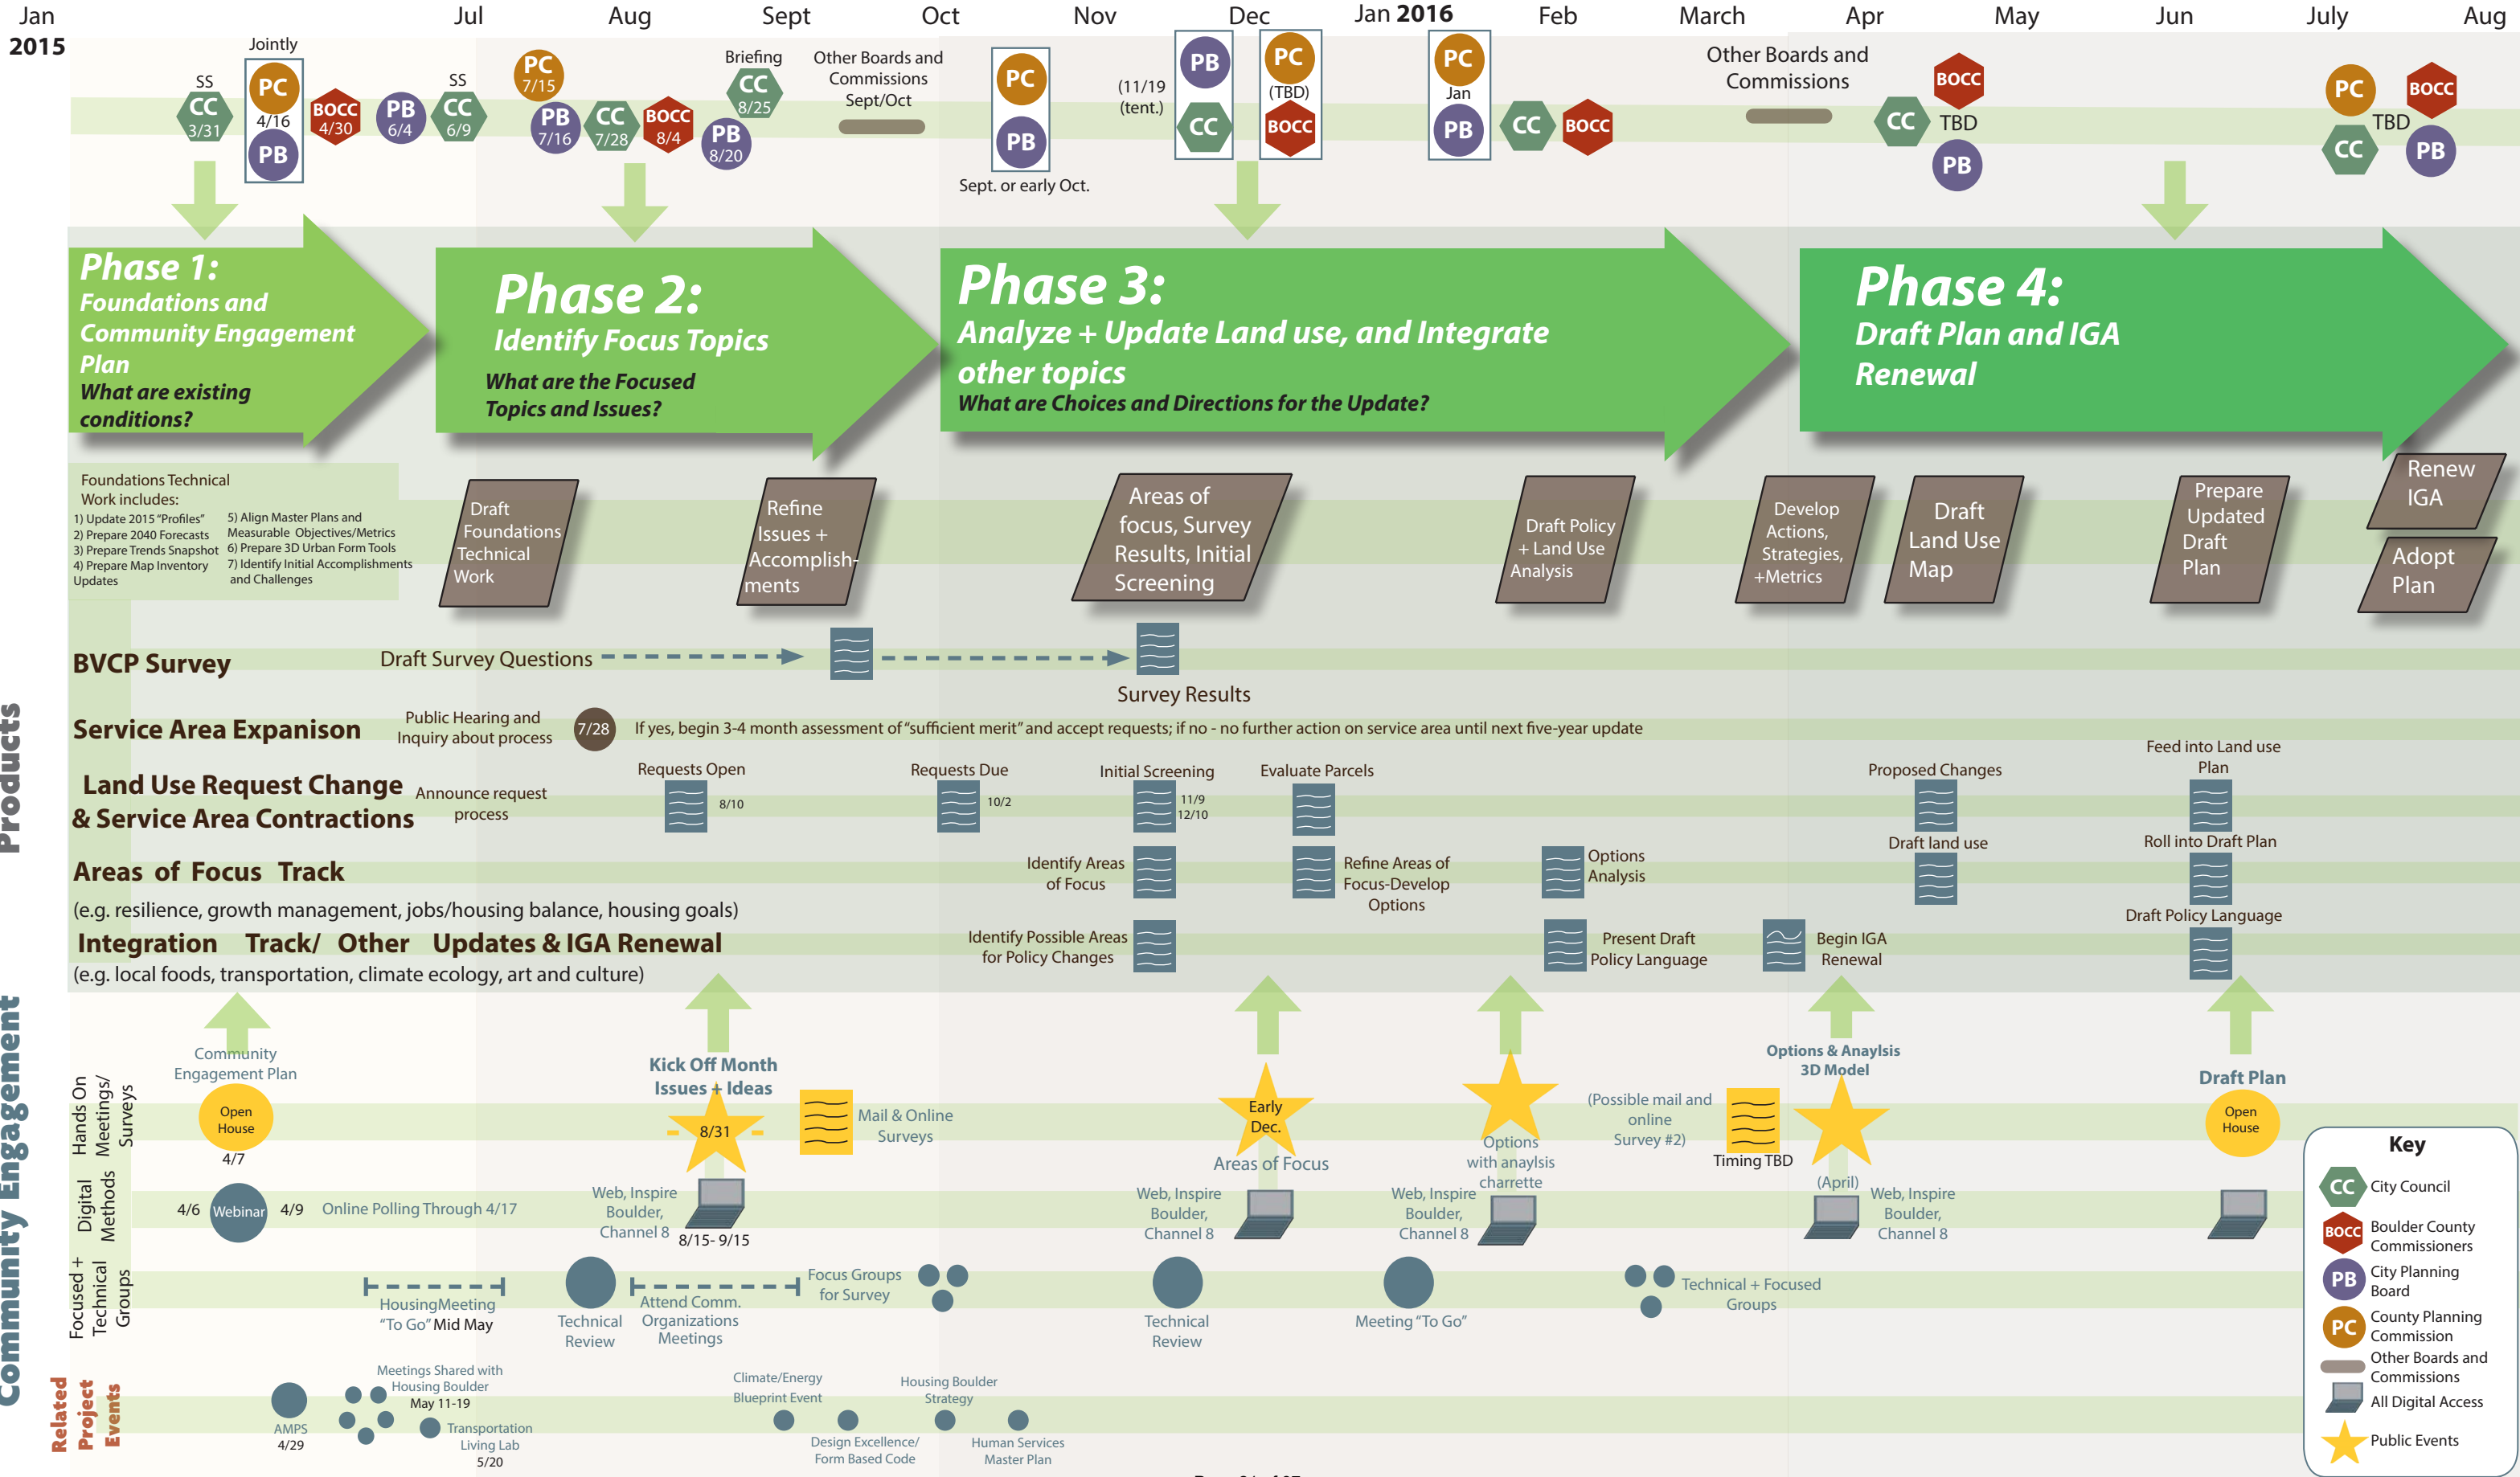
Jan 2015 Jul Aug Sept Oct Nov Dec Jan 2016 Feb March Apr May Jun July Aug

SS CC 3/31
Jointly PC 4/16 PB
BOCC 4/30
PB 6/4
SS CC 6/9
PC 7/15
PB 7/16
CC 7/28
BOCC 8/4
Briefing CC 8/25
PB 8/20
Other Boards and Commissions Sept/Oct
PC PB
Sept. or early Oct.
(11/19 (tent.)
PB CC
PC (TBD) BOCC
PC Jan PB
CC BOCC
Other Boards and Commissions
BOCC
CC TBD
PB
PC BOCC
CC TBD PB

Phase 1: Foundations and Community Engagement Plan
What are existing conditions?

Phase 2: Identify Focus Topics
What are the Focused Topics and Issues?

Phase 3: Analyze + Update Land use, and Integrate other topics
What are Choices and Directions for the Update?

Phase 4: Draft Plan and IGA Renewal

Foundations Technical Work includes:
1) Update 2015 "Profiles"
2) Prepare 2040 Forecasts
3) Prepare Trends Snapshot
4) Prepare Map Inventory Updates
5) Align Master Plans and Measurable Objectives/Metrics
6) Prepare 3D Urban Form Tools
7) Identify Initial Accomplishments and Challenges

Draft Foundations Technical Work
Refine Issues + Accomplishments
Areas of focus, Survey Results, Initial Screening
Draft Policy + Land Use Analysis
Develop Actions, Strategies, +Metrics
Draft Land Use Map
Prepare Updated Draft Plan
Renew IGA
Adopt Plan

BVCP Survey
Draft Survey Questions
Survey Results

Service Area Expanison
Public Hearing and Inquiry about process
7/28
If yes, begin 3-4 month assessment of "sufficient merit" and accept requests; if no - no further action on service area until next five-year update

Land Use Request Change & Service Area Contractions
Announce request process
Requests Open 8/10
Requests Due 10/2
Initial Screening 11/9 12/10
Evaluate Parcels
Proposed Changes
Feed into Land use Plan
Draft land use
Roll into Draft Plan

Areas of Focus Track
(e.g. resilience, growth management, jobs/housing balance, housing goals)
Identify Areas of Focus
Refine Areas of Focus-Develop Options
Options Analysis
Draft Policy Language

Integration Track/ Other Updates & IGA Renewal
(e.g. local foods, transportation, climate ecology, art and culture)
Identify Possible Areas for Policy Changes
Present Draft Policy Language
Begin IGA Renewal

Products

Community Engagement

Hands On Meetings/ Surveys
Community Engagement Plan
Open House 4/7
Kick Off Month Issues + Ideas
8/31
Mail & Online Surveys
Early Dec.
Areas of Focus
Options with anaylsis charrette
(Possible mail and online Survey #2)
Timing TBD
Options & Anaylsis 3D Model
(April)
Draft Plan
Open House

Digital Methods
4/6 Webinar 4/9 Online Polling Through 4/17
Web, Inspire Boulder, Channel 8
8/15- 9/15
Web, Inspire Boulder, Channel 8
Web, Inspire Boulder, Channel 8
Web, Inspire Boulder, Channel 8

Focused + Technical Groups
HousingMeeting "To Go" Mid May
Technical Review
Attend Comm. Organizations Meetings
Focus Groups for Survey
Technical Review
Meeting "To Go"
Technical + Focused Groups

Related Project Events
AMPS 4/29
Meetings Shared with Housing Boulder May 11-19
Transportation Living Lab 5/20
Climate/Energy Blueprint Event
Design Excellence/ Form Based Code
Housing Boulder Strategy
Human Services Master Plan

Key
CC City Council
BOCC Boulder County Commissioners
PB City Planning Board
PC County Planning Commission
Other Boards and Commissions
All Digital Access
Public Events